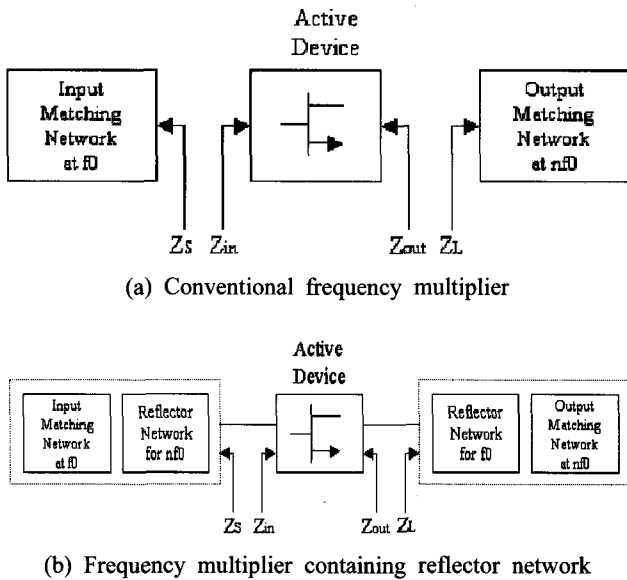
Active Device

Input Matching Network at f0

Output Matching Network at nf0

Zs Zin Zout ZL

(a) Conventional frequency multiplier

Active Device

Input Matching Network at f0

Reflector Network for nf0

Reflector Network for f0

Output Matching Network at nf0

Zs Zin Zout ZL

(b) Frequency multiplier containing reflector network